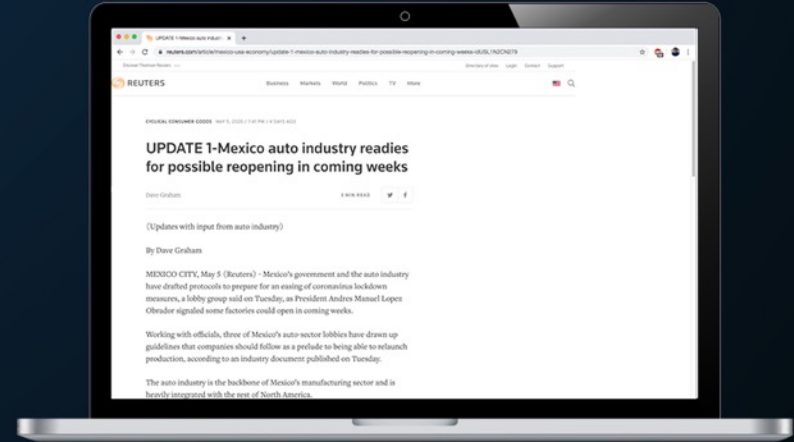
UPDATE 1-Mexico auto industry ×

reuters.com/article/mexico-usa-economy/update-1-mexico-auto-industry-readies-for-possible-reopening-in-coming-weeks-idUSL1N2CN27X

Discover Thomson Reuters

Directory of sites Login Contact Support

REUTERS

Business Markets World Politics TV More

CYCLICAL CONSUMER GOODS MAY 5, 2020 / 7:41 PM / 4 DAYS AGO

UPDATE 1-Mexico auto industry readies for possible reopening in coming weeks

Dave Graham

3 MIN READ

(Updates with input from auto industry)

By Dave Graham

MEXICO CITY, May 5 (Reuters) - Mexico's government and the auto industry have drafted protocols to prepare for an easing of coronavirus lockdown measures, a lobby group said on Tuesday, as President Andres Manuel Lopez Obrador signaled some factories could open in coming weeks.

Working with officials, three of Mexico's auto-sector lobbies have drawn up guidelines that companies should follow as a prelude to being able to relaunch production, according to an industry document published on Tuesday.

The auto industry is the backbone of Mexico's manufacturing sector and is heavily integrated with the rest of North America.